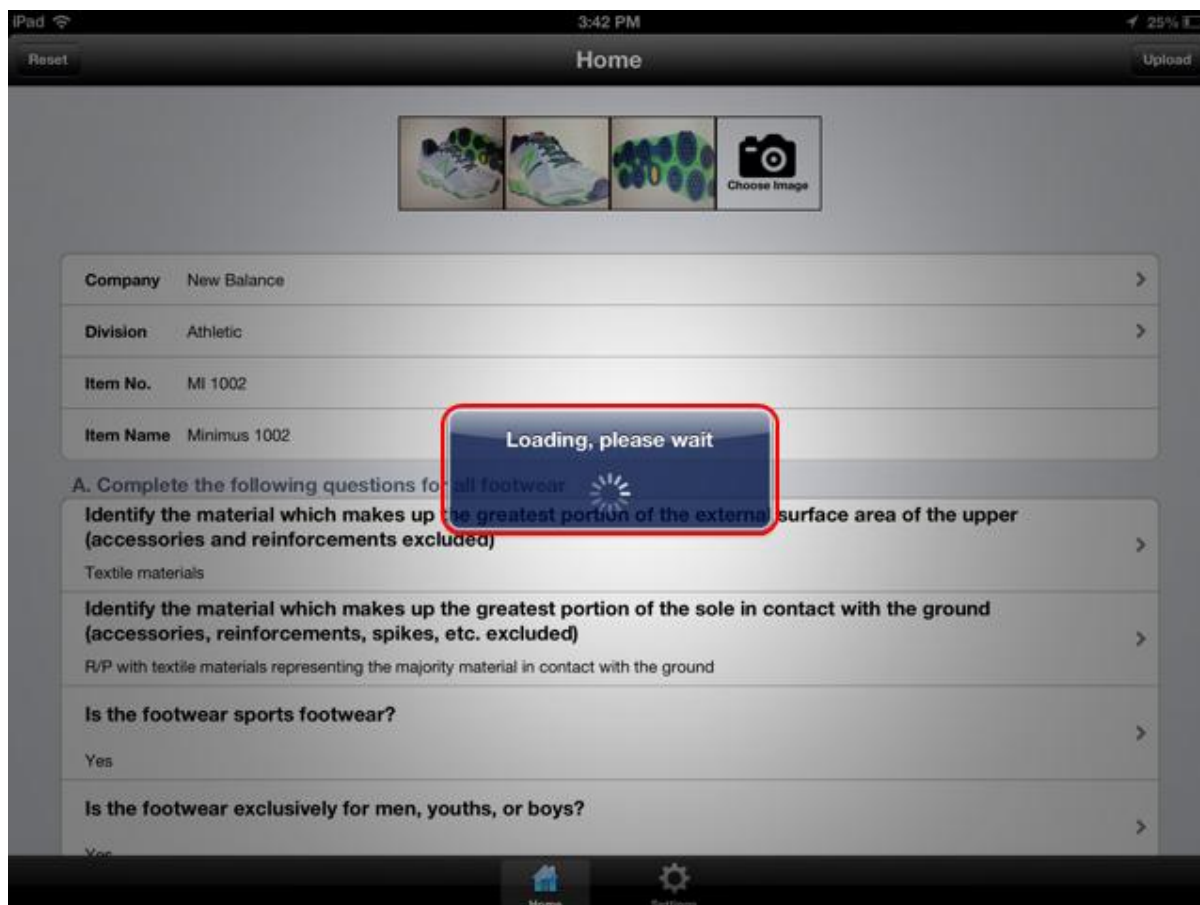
iPad
3:42 PM
25%

Reset
Home
Upload

Choose Image

Company New Balance

Division Athletic

Item No. MI 1002

Item Name Minimus 1002

Loading, please wait

A. Complete the following questions for all footwear

Identify the material which makes up the greatest portion of the external surface area of the upper (accessories and reinforcements excluded)

Textile materials

Identify the material which makes up the greatest portion of the sole in contact with the ground (accessories, reinforcements, spikes, etc. excluded)

R/P with textile materials representing the majority material in contact with the ground

Is the footwear sports footwear?

Yes

Is the footwear exclusively for men, youths, or boys?

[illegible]

Home
Settings